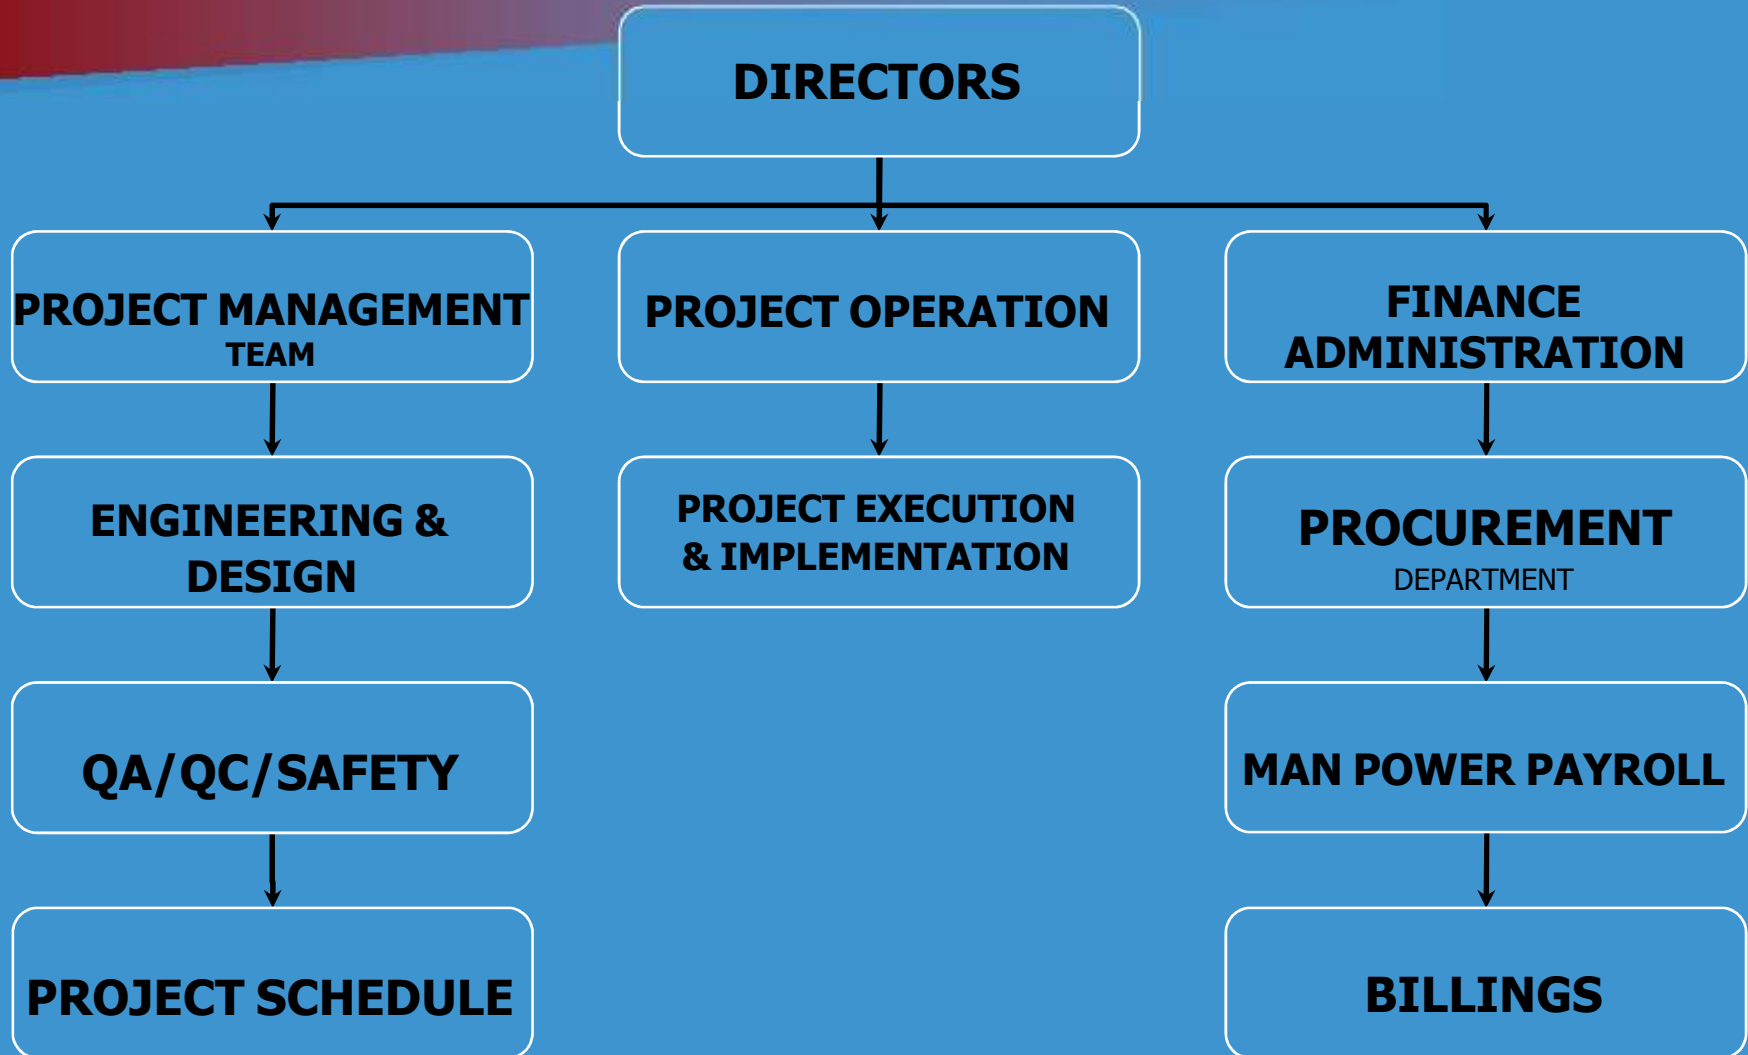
DIRECTORS

PROJECT MANAGEMENT TEAM

ENGINEERING & DESIGN

QA/QC/SAFETY

PROJECT SCHEDULE

PROJECT OPERATION

PROJECT EXECUTION & IMPLEMENTATION

FINANCE ADMINISTRATION

PROCUREMENT DEPARTMENT

MAN POWER PAYROLL

BILLINGS